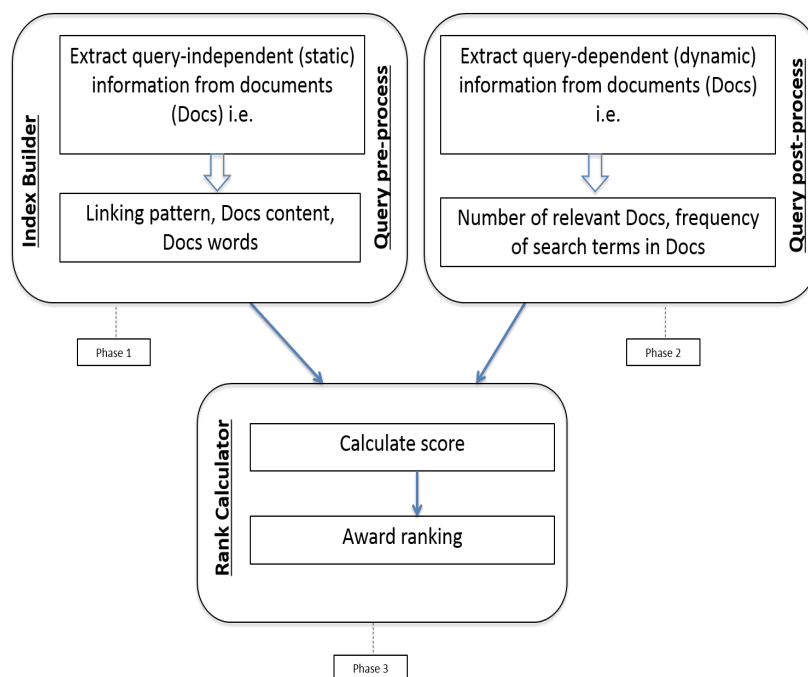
Index Builder

Extract query-independent (static) information from documents (Docs) i.e.

Linking pattern, Docs content, Docs words

Query pre-process

Extract query-dependent (dynamic) information from documents (Docs) i.e.

Number of relevant Docs, frequency of search terms in Docs

Query post-process

Phase 1

Phase 2

Rank Calculator

Calculate score

Award ranking

Phase 3